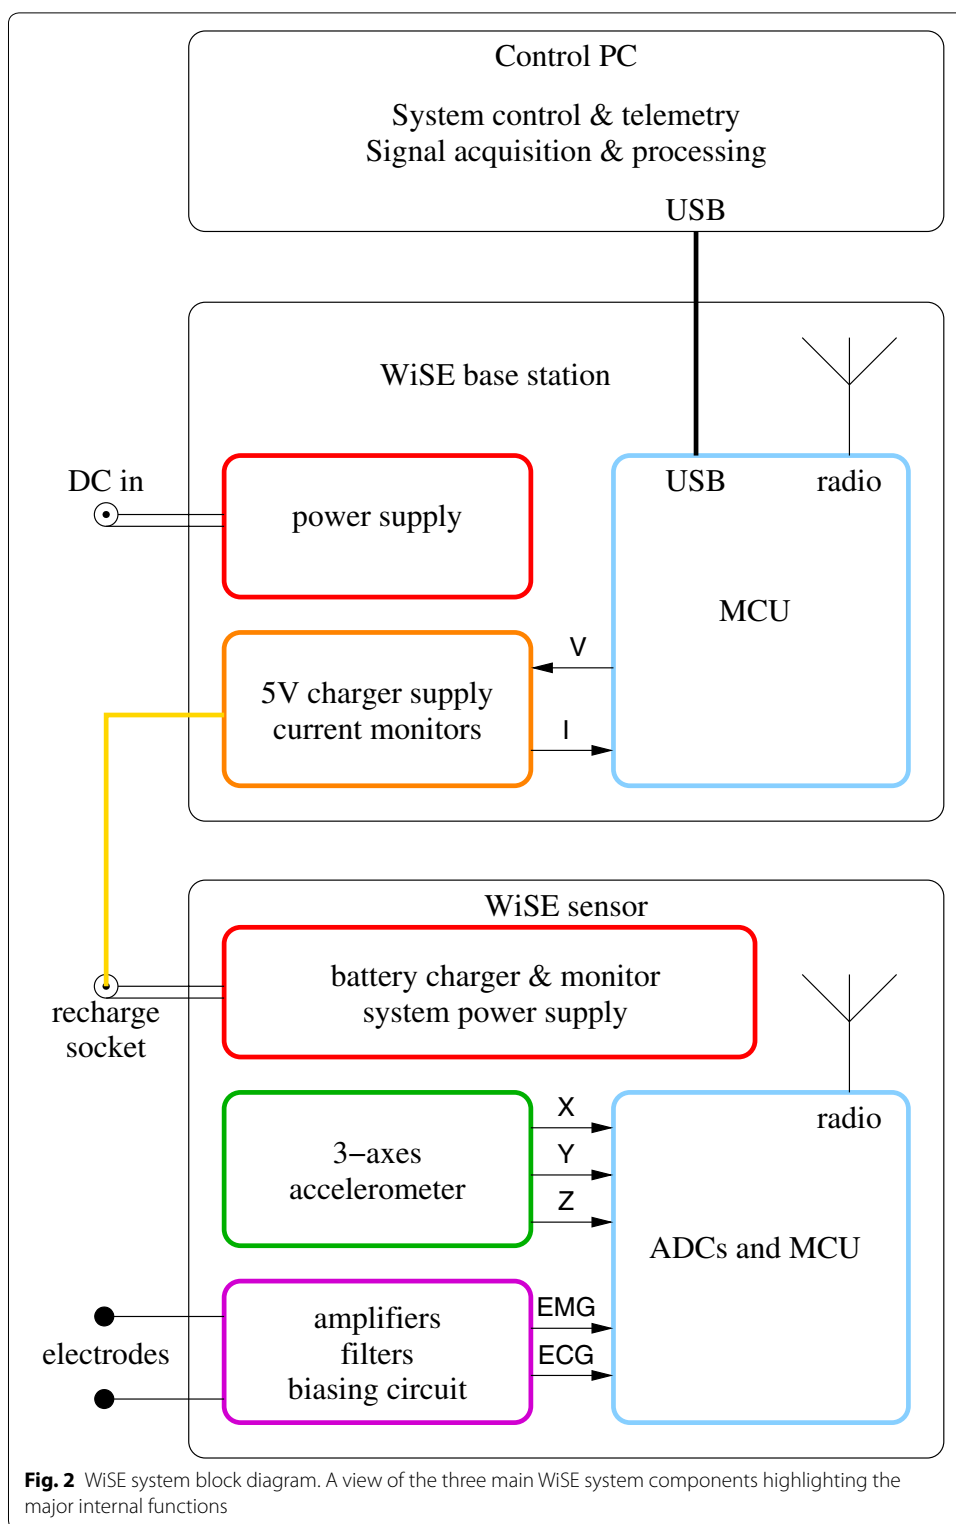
Control PC

System control & telemetry
Signal acquisition & processing

USB

WiSE base station

DC in

power supply

USB

radio

MCU

V

5V charger supply
current monitors

I

WiSE sensor

battery charger & monitor
system power supply

recharge socket

3–axes accelerometer

X

Y

Z

radio

ADCs and MCU

electrodes

amplifiers
filters
biasing circuit

EMG

ECG

**Fig. 2** WiSE system block diagram. A view of the three main WiSE system components highlighting the major internal functions